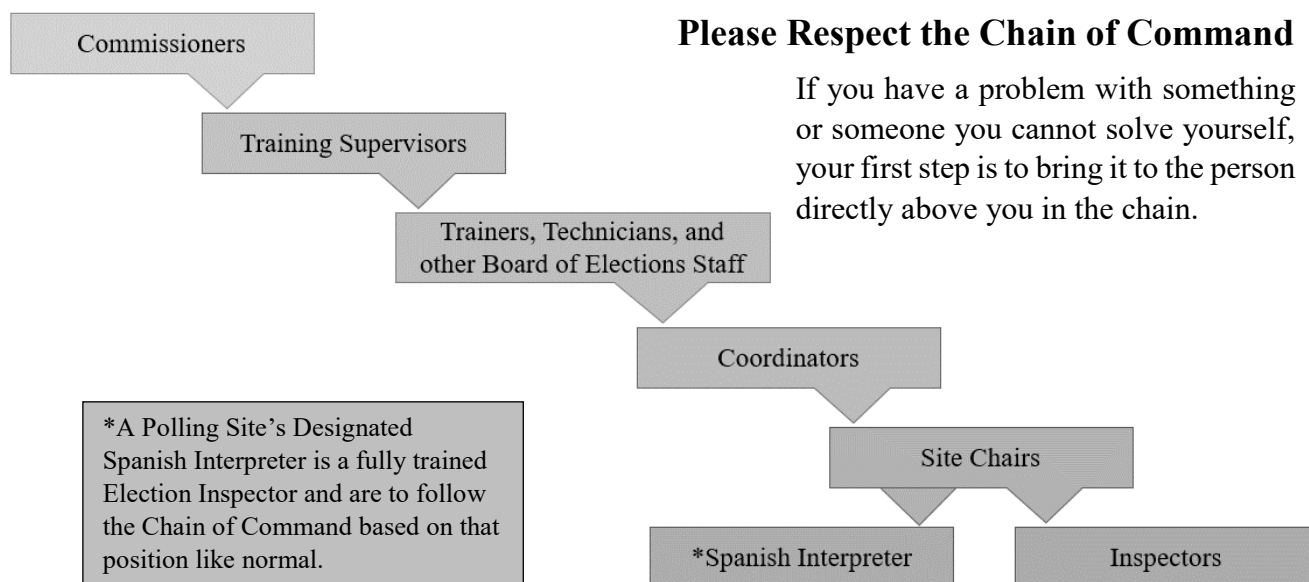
Please Respect the Chain of Command

If you have a problem with something or someone you cannot solve yourself, your first step is to bring it to the person directly above you in the chain.

Commissioners

Training Supervisors

Trainers, Technicians, and other Board of Elections Staff

Coordinators

Site Chairs

*Spanish Interpreter

Inspectors

*A Polling Site's Designated Spanish Interpreter is a fully trained Election Inspector and are to follow the Chain of Command based on that position like normal.